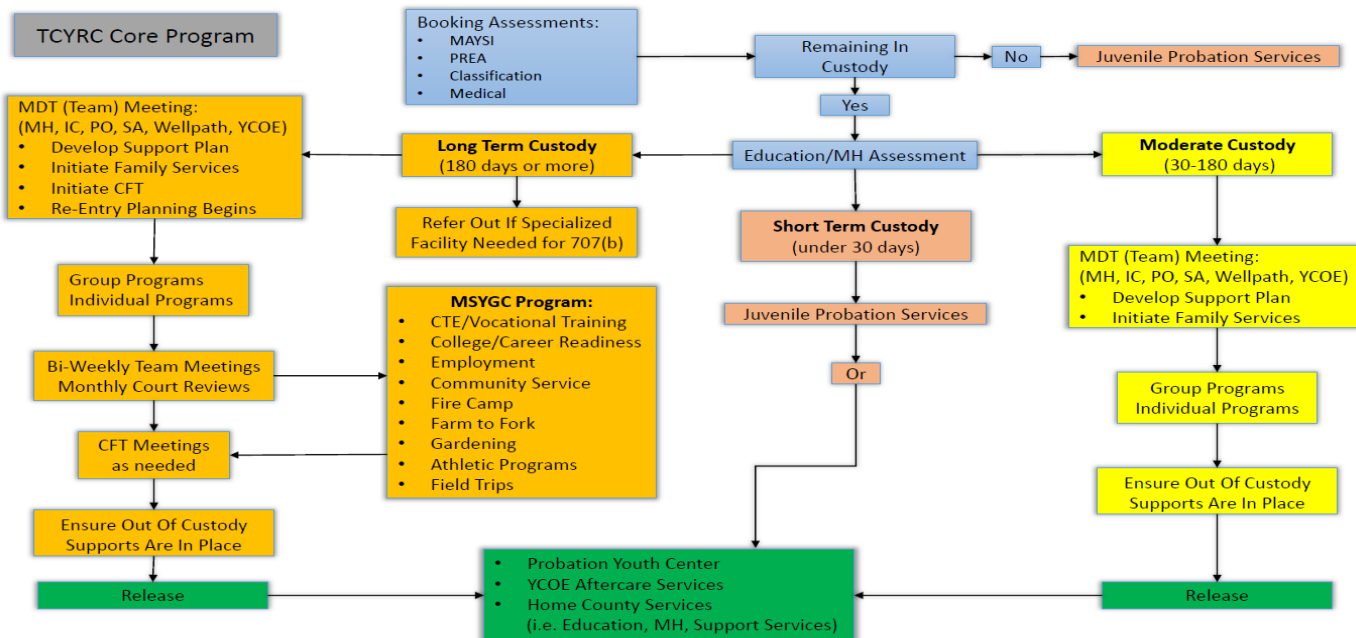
TCYRC Core Program

Booking Assessments:
- MAYSI
- PREA
- Classification
- Medical

Remaining In Custody

No

Juvenile Probation Services

Yes

MDT (Team) Meeting:
(MH, IC, PO, SA, Wellpath, YCOE)
- Develop Support Plan
- Initiate Family Services
- Initiate CFT
- Re-Entry Planning Begins

Long Term Custody
(180 days or more)

Education/MH Assessment

Moderate Custody
(30-180 days)

Refer Out If Specialized Facility Needed for 707(b)

Short Term Custody
(under 30 days)

Group Programs
Individual Programs

MSYGC Program:
- CTE/Vocational Training
- College/Career Readiness
- Employment
- Community Service
- Fire Camp
- Farm to Fork
- Gardening
- Athletic Programs
- Field Trips

Juvenile Probation Services

MDT (Team) Meeting:
(MH, IC, PO, SA, Wellpath, YCOE)
- Develop Support Plan
- Initiate Family Services

Bi-Weekly Team Meetings
Monthly Court Reviews

Or

CFT Meetings
as needed

Group Programs
Individual Programs

Ensure Out Of Custody Supports Are In Place

Ensure Out Of Custody Supports Are In Place

Release

- Probation Youth Center
- YCOE Aftercare Services
- Home County Services
(i.e. Education, MH, Support Services)

Release